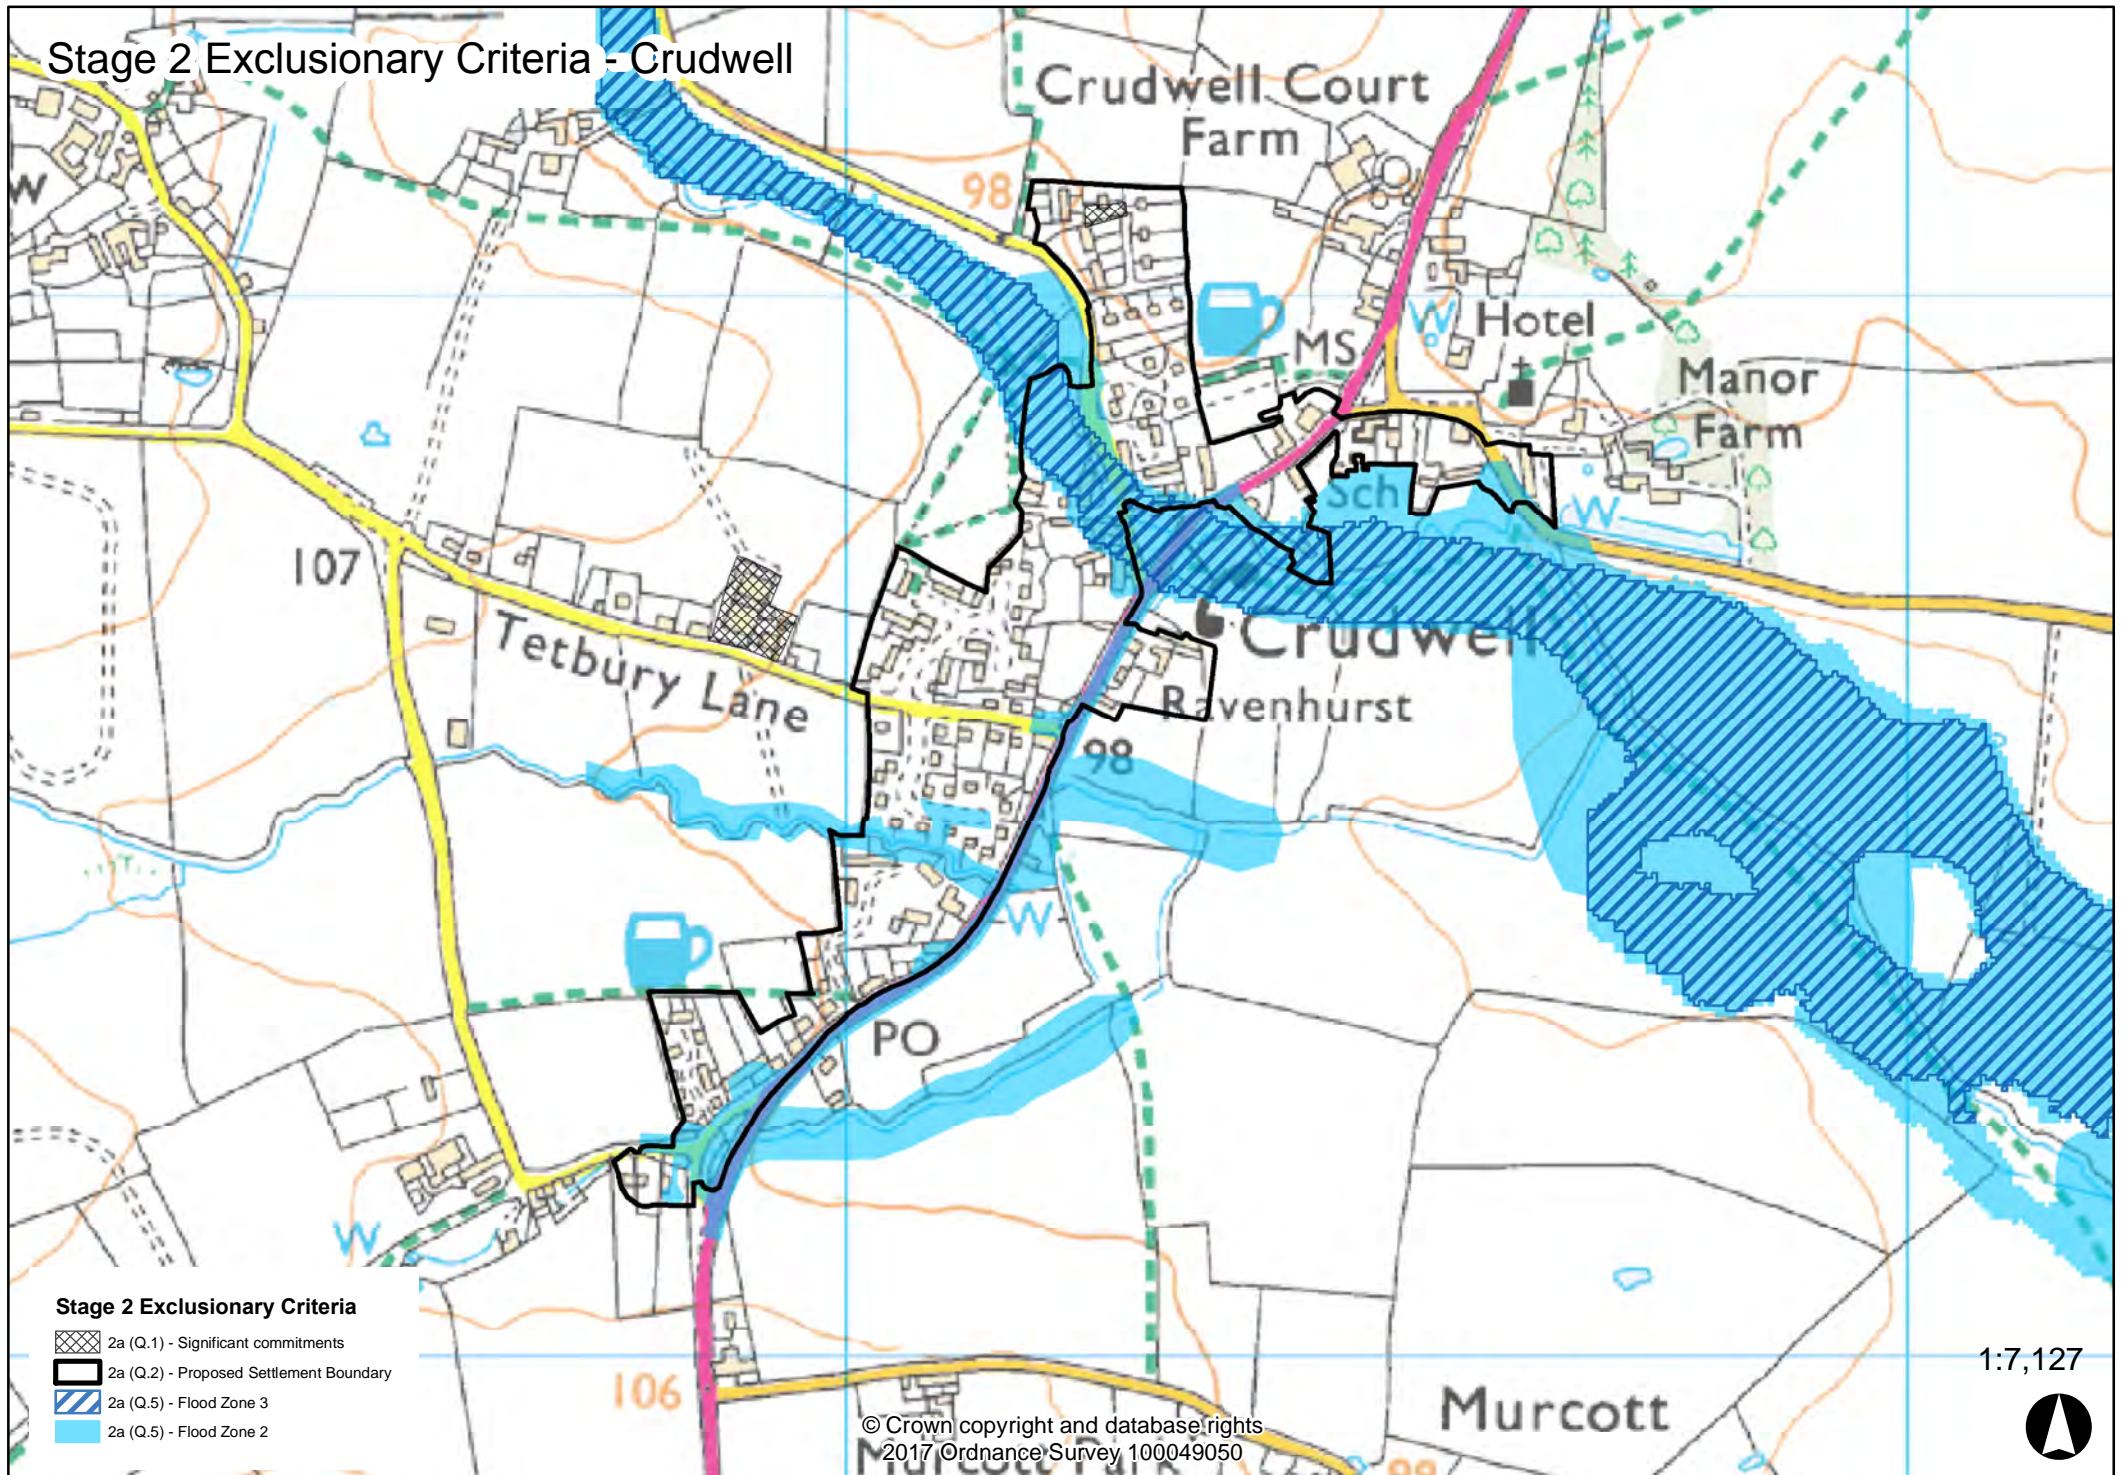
Stage 2 Exclusionary Criteria - Crudwell

Crudwell Court Farm

98

MS

W

Hotel

Manor Farm

Sch

W

107

Tetbury Lane

Crudwell

Ravenhurst

98

W

PO

W

106

Murcott

Murcott Park

99

Stage 2 Exclusionary Criteria

2a (Q.1) - Significant commitments

2a (Q.2) - Proposed Settlement Boundary

2a (Q.5) - Flood Zone 3

2a (Q.5) - Flood Zone 2

© Crown copyright and database rights 2017 Ordnance Survey 100049050

1:7,127